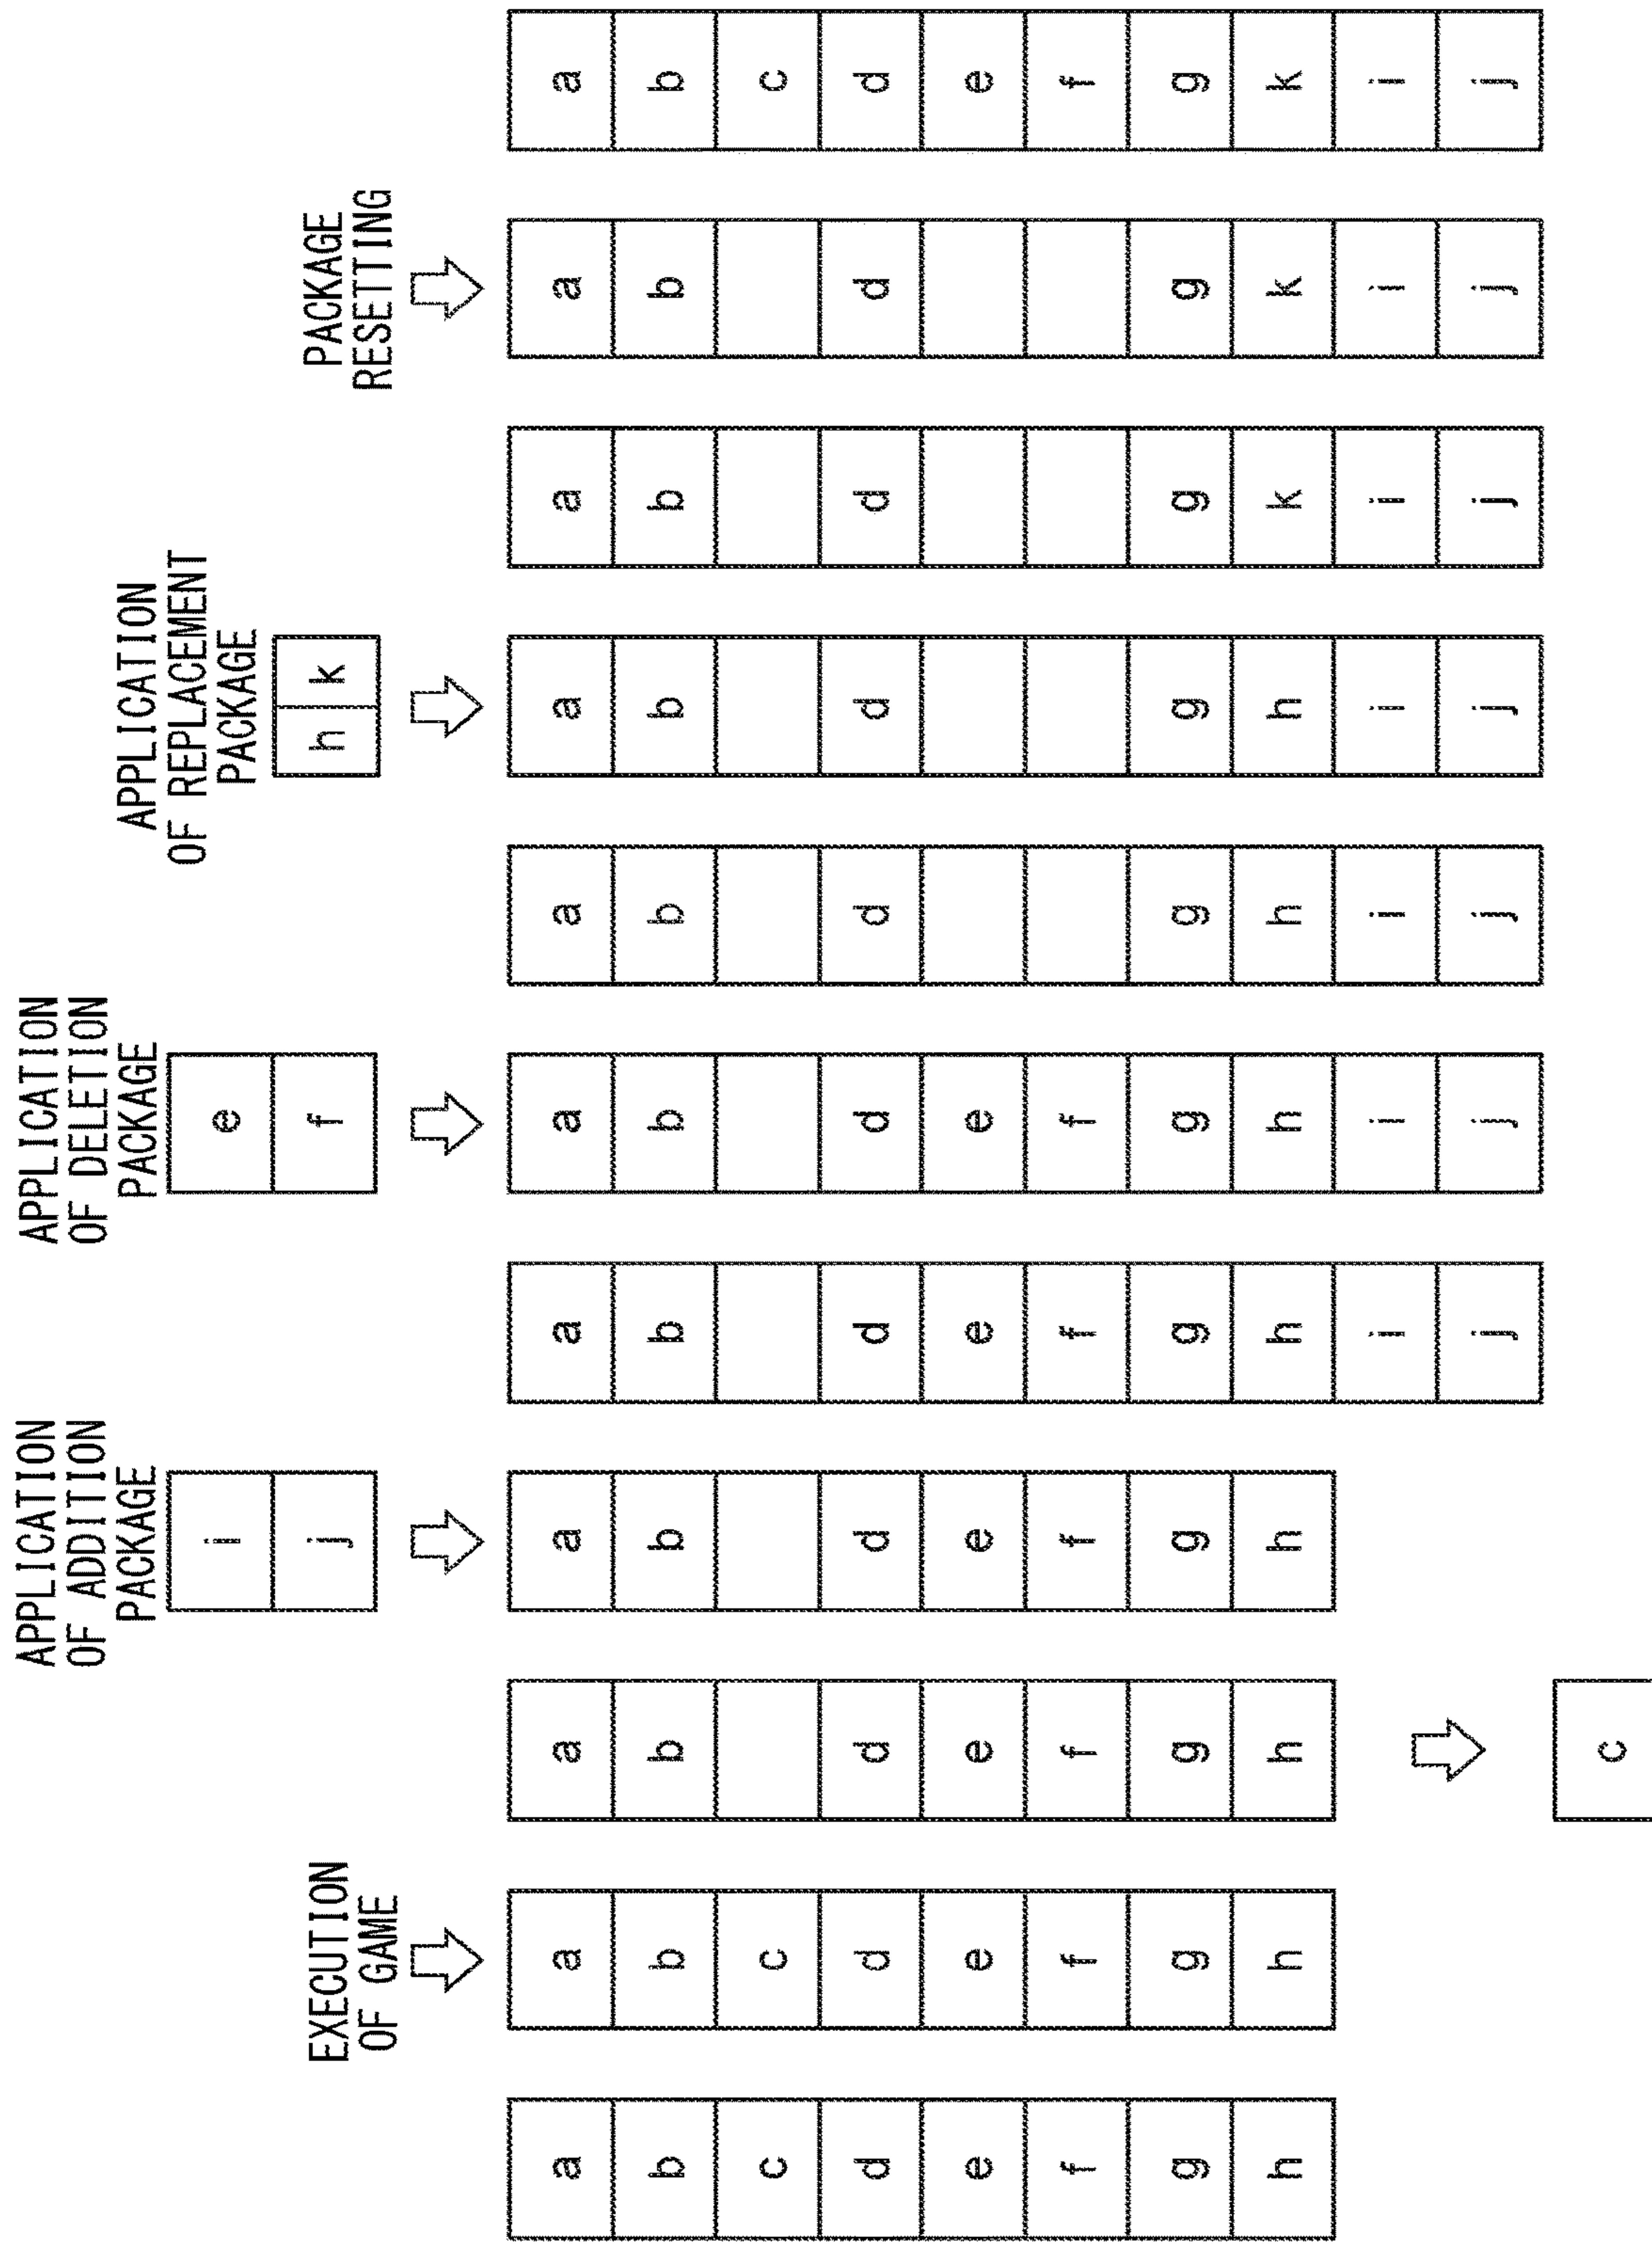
a b c d e f g h

EXECUTION OF GAME

a b c d e f g h

a b d e f g h

c

APPLICATION OF ADDITION PACKAGE

i j

a b d e f g h

a b d e f g h i j

APPLICATION OF DELETION PACKAGE

e f

a b d e f g h i j

a b d g h i j

APPLICATION OF REPLACEMENT PACKAGE

h k

a b d g h i j

a b d g k i j

PACKAGE RESETTING

a b d g k i j

a b c d e f g k i j